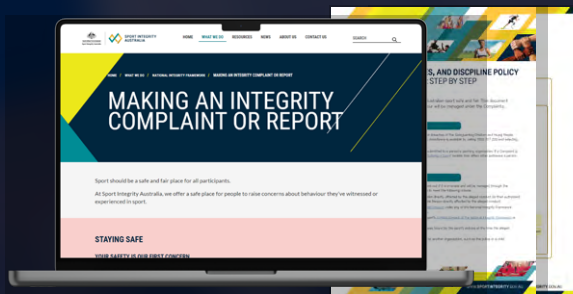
SPORT INTEGRITY AUSTRALIA

HOME WHAT WE DO RESOURCES NEWS ABOUT US CONTACT US SEARCH

HOME / WHAT WE DO / NATIONAL INTEGRITY FRAMEWORK / MAKING AN INTEGRITY COMPLAINT OR REPORT

MAKING AN INTEGRITY COMPLAINT OR REPORT

Sport should be a safe and fair place for all participants.

At Sport Integrity Australia, we offer a safe place for people to raise concerns about behaviour they've witnessed or experienced in sport.

STAYING SAFE

YOUR SAFETY IS OUR FIRST CONCERN

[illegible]S, AND DISCIPLINE POLICY
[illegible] STEP BY STEP

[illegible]